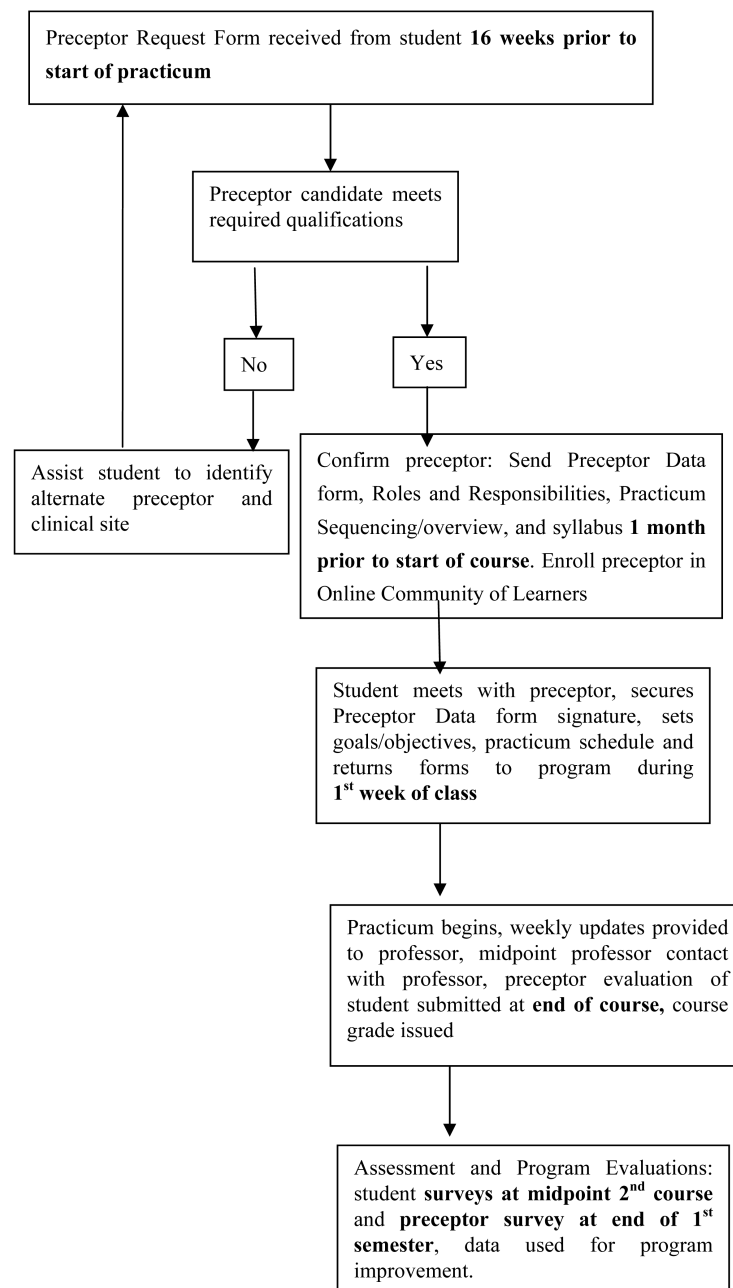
Preceptor Request Form received from student **16 weeks prior to start of practicum**

Preceptor candidate meets required qualifications

No

Yes

Assist student to identify alternate preceptor and clinical site

Confirm preceptor: Send Preceptor Data form, Roles and Responsibilities, Practicum Sequencing/overview, and syllabus **1 month prior to start of course**. Enroll preceptor in Online Community of Learners

Student meets with preceptor, secures Preceptor Data form signature, sets goals/objectives, practicum schedule and returns forms to program during **1$^{st}$ week of class**

Practicum begins, weekly updates provided to professor, midpoint professor contact with professor, preceptor evaluation of student submitted at **end of course,** course grade issued

Assessment and Program Evaluations: student **surveys at midpoint 2$^{nd}$ course** and **preceptor survey at end of 1$^{st}$ semester**, data used for program improvement.